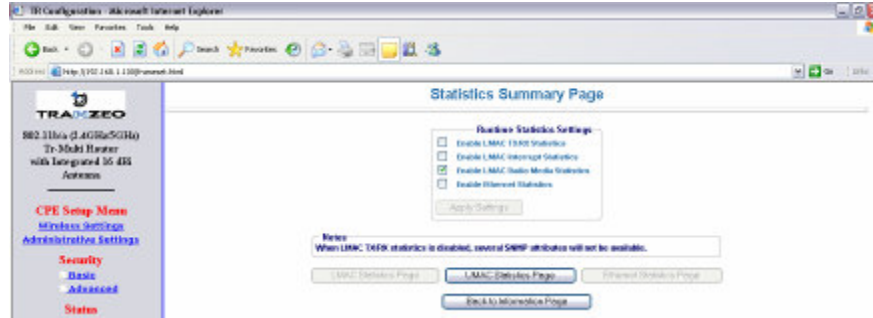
TR Configuration - Microsoft Internet Explorer

File Edit View Favorites Tools Help

Back Search Favorites

Address http://192.168.1.110/frameset.html

Go Links

TRANZEO

802.11a/a (2.4GHz/5GHz) Tr-Multi Router with Integrated 16 dBi Antenna

CPE Setup Menu
Wireless Settings
Administrative Settings

Security
Basic
Advanced

Status

Statistics Summary Page

Runtime Statistics Settings
Enable LMAC TXRX Statistics
Enable LMAC Interrupt Statistics
Enable LMAC Radio Media Statistics
Enable Ethernet Statistics
Apply Settings

Notes
When LMAC TXRX statistics is disabled, several SNMP attributes will not be available.

LMAC Statistics Page
LMAC Statistics Page
Ethernet Statistics Page

Back to Information Page